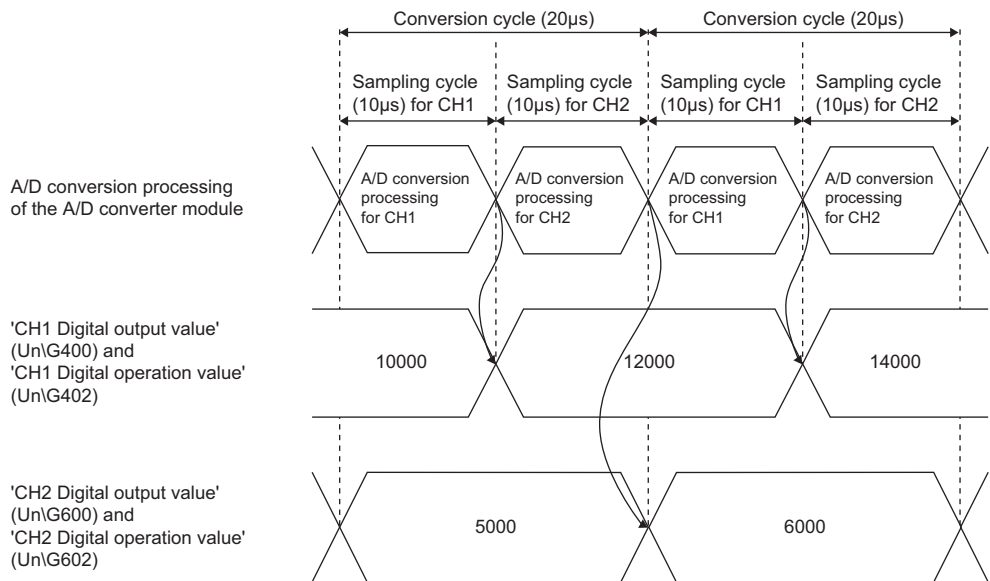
Conversion cycle (20μs)

Conversion cycle (20μs)

Sampling cycle (10μs) for CH1

Sampling cycle (10μs) for CH2

Sampling cycle (10μs) for CH1

Sampling cycle (10μs) for CH2

A/D conversion processing of the A/D converter module

A/D conversion processing for CH1

A/D conversion processing for CH2

A/D conversion processing for CH1

A/D conversion processing for CH2

'CH1 Digital output value' (Un\G400) and 'CH1 Digital operation value' (Un\G402)

10000

12000

14000

'CH2 Digital output value' (Un\G600) and 'CH2 Digital operation value' (Un\G602)

5000

6000